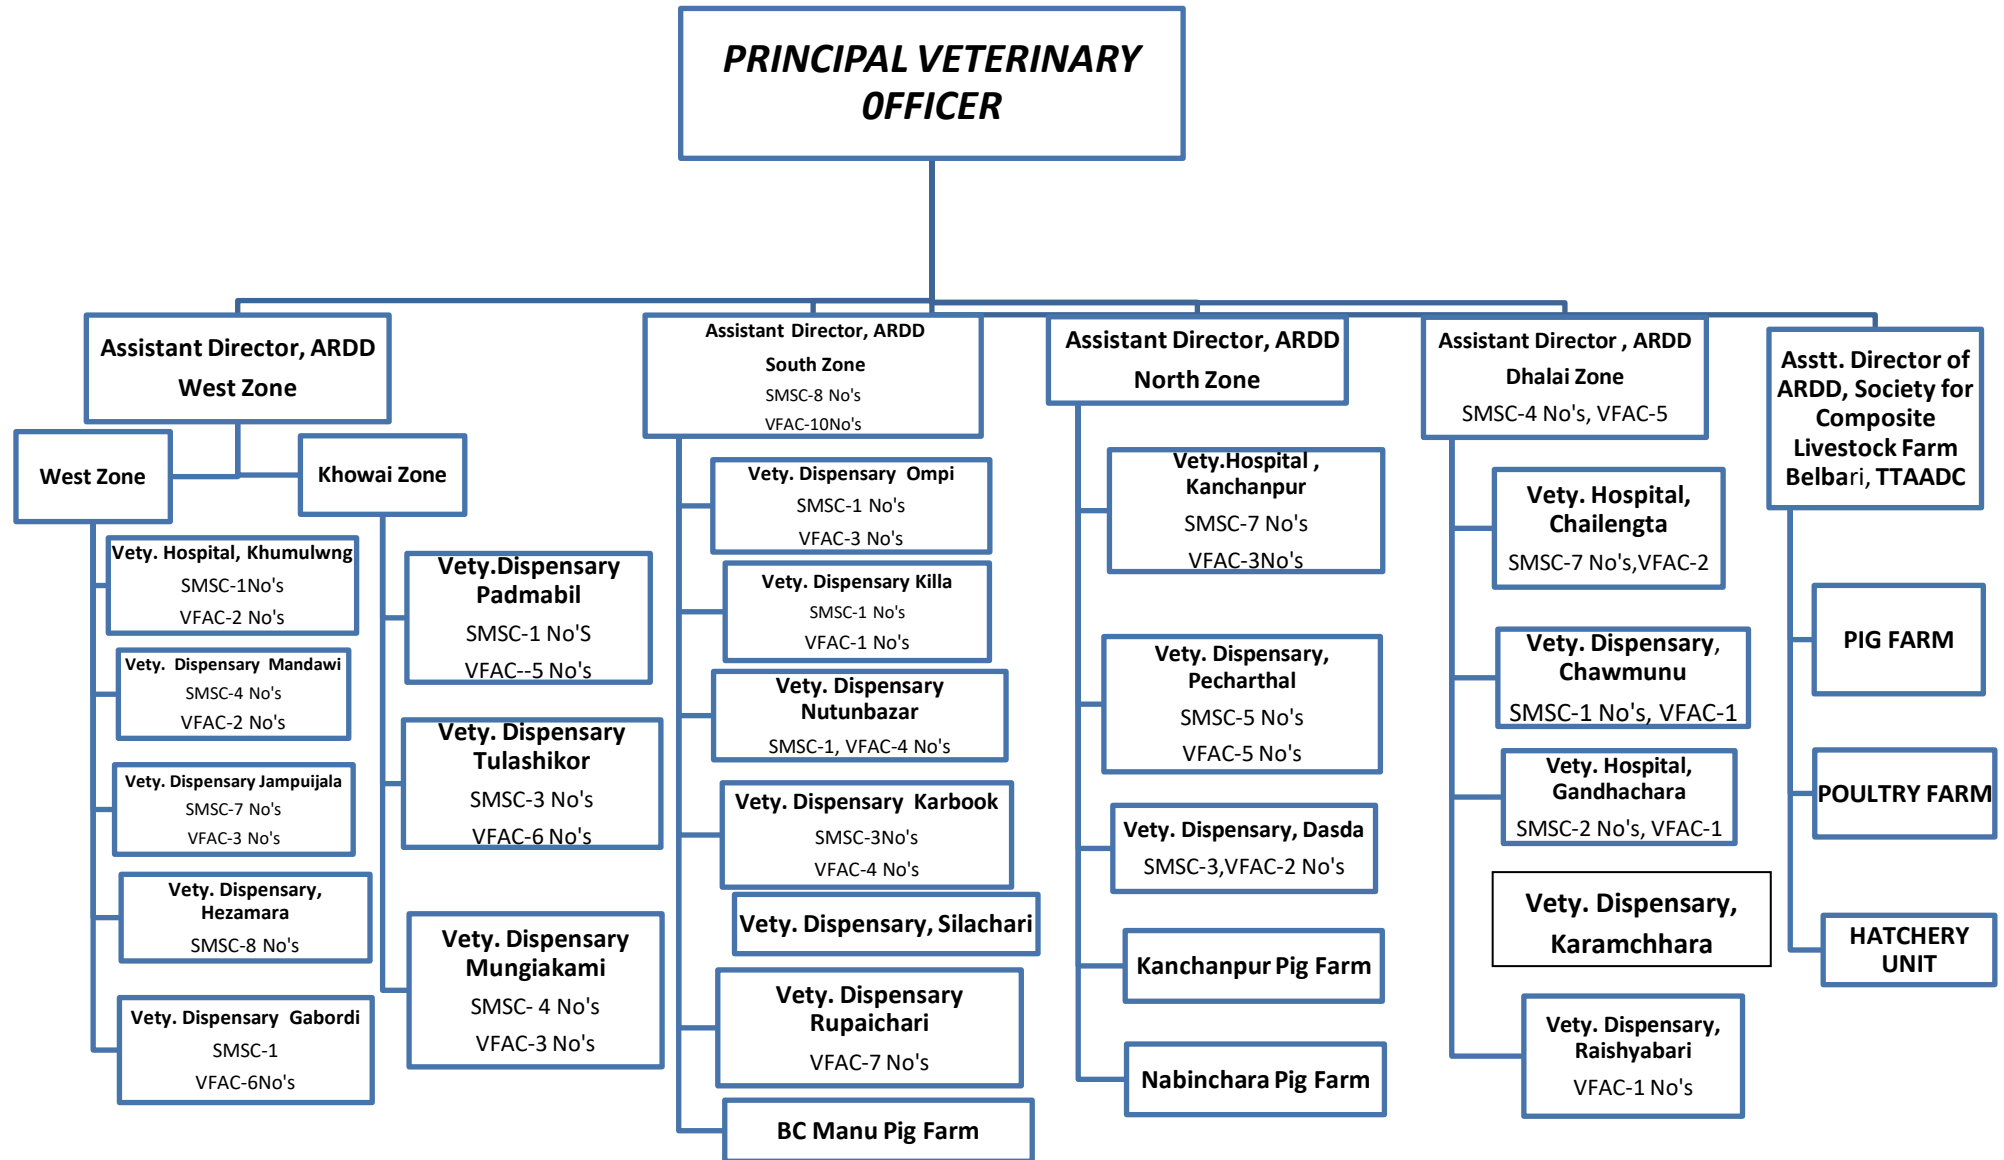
PRINCIPAL VETERINARY OFFICER

Assistant Director, ARDD
West Zone

West Zone

Khowai Zone

Vety. Hospital, Khumulwng
SMSC-1No's
VFAC-2 No's

Vety. Dispensary Mandawi
SMSC-4 No's
VFAC-2 No's

Vety. Dispensary Jampuijala
SMSC-7 No's
VFAC-3 No's

Vety. Dispensary, Hezamara
SMSC-8 No's

Vety. Dispensary Gabordi
SMSC-1
VFAC-6No's

Vety.Dispensary Padmabil
SMSC-1 No'S
VFAC--5 No's

Vety. Dispensary Tulashikor
SMSC-3 No's
VFAC-6 No's

Vety. Dispensary Mungiakami
SMSC- 4 No's
VFAC-3 No's

Assistant Director, ARDD
South Zone
SMSC-8 No's
VFAC-10No's

Vety. Dispensary Ompi
SMSC-1 No's
VFAC-3 No's

Vety. Dispensary Killa
SMSC-1 No's
VFAC-1 No's

Vety. Dispensary Nutunbazar
SMSC-1, VFAC-4 No's

Vety. Dispensary Karbook
SMSC-3No's
VFAC-4 No's

Vety. Dispensary, Silachari

Vety. Dispensary Rupaichari
VFAC-7 No's

BC Manu Pig Farm

Assistant Director, ARDD
North Zone

Vety.Hospital , Kanchanpur
SMSC-7 No's
VFAC-3No's

Vety. Dispensary, Pecharthal
SMSC-5 No's
VFAC-5 No's

Vety. Dispensary, Dasda
SMSC-3,VFAC-2 No's

Kanchanpur Pig Farm

Nabinchara Pig Farm

Assistant Director , ARDD
Dhalai Zone
SMSC-4 No's, VFAC-5

Vety. Hospital, Chailengta
SMSC-7 No's,VFAC-2

Vety. Dispensary, Chawmunu
SMSC-1 No's, VFAC-1

Vety. Hospital, Gandhachara
SMSC-2 No's, VFAC-1

Vety. Dispensary, Karamchhara

Vety. Dispensary, Raishyabari
VFAC-1 No's

Asstt. Director of ARDD, Society for Composite Livestock Farm Belbari, TTAADC

PIG FARM

POULTRY FARM

HATCHERY UNIT